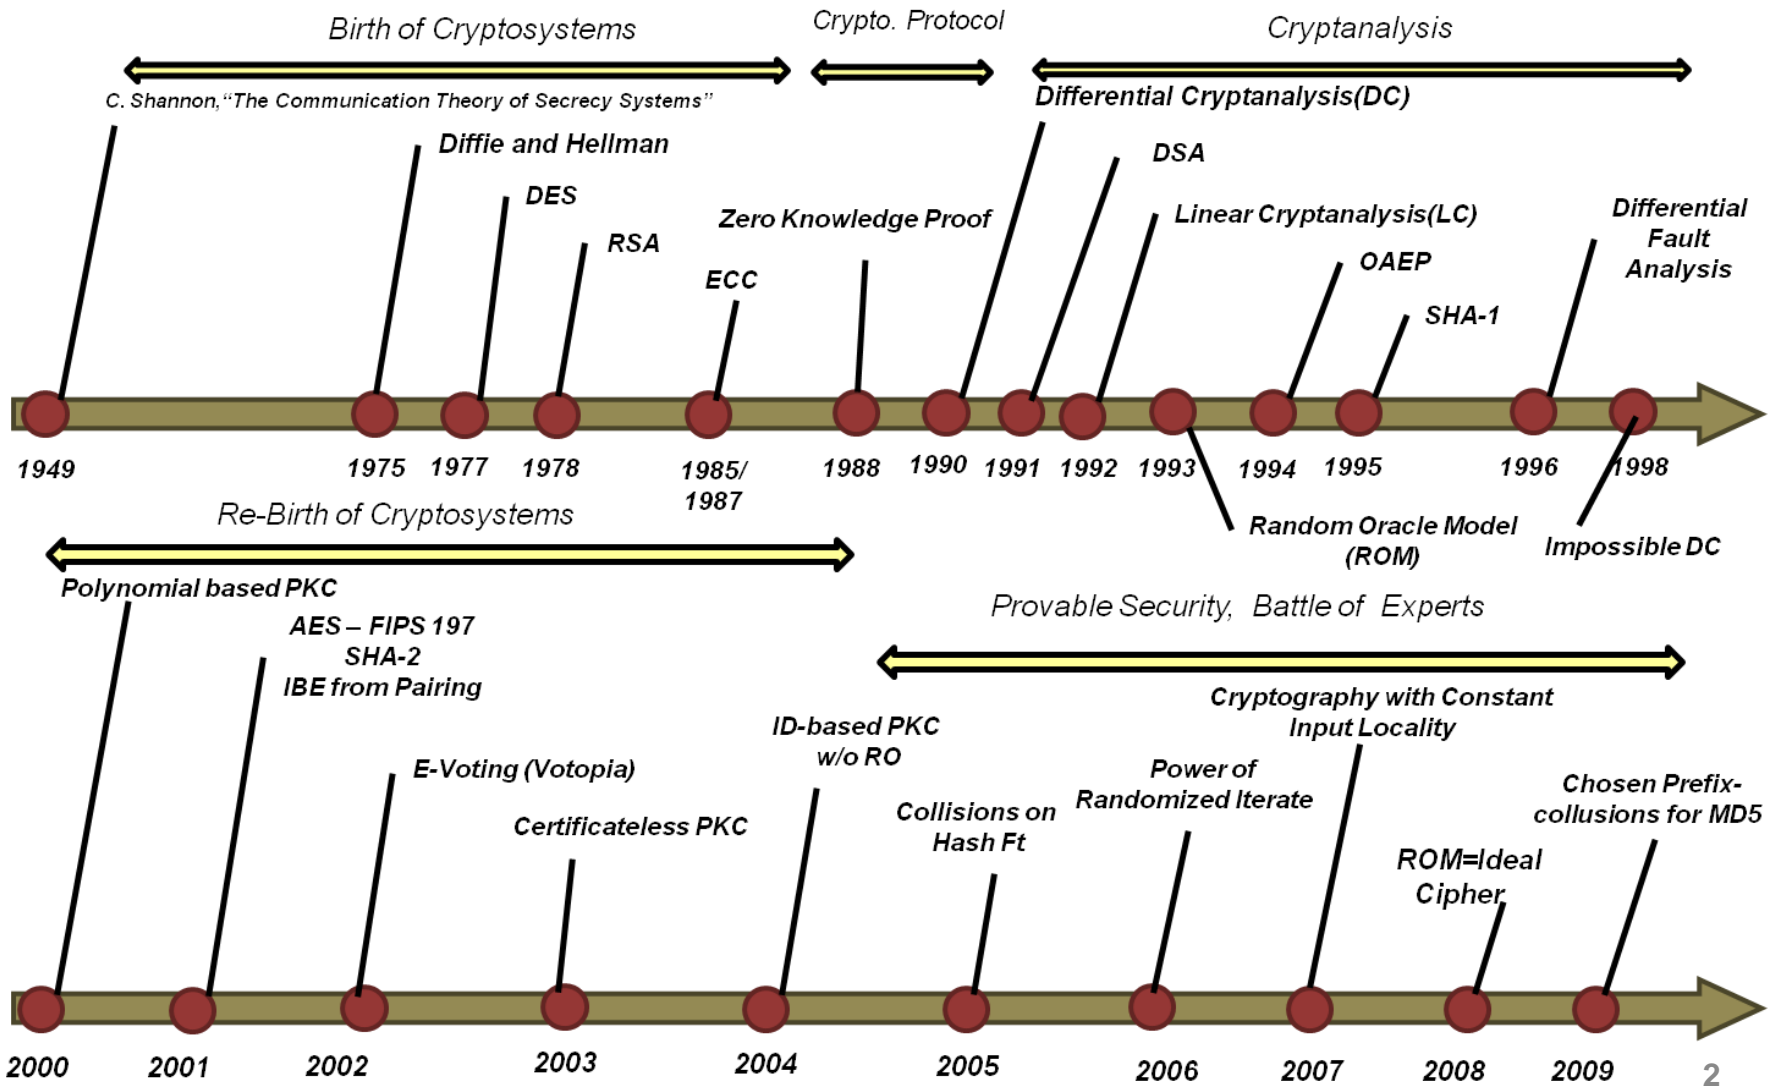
Birth of Cryptosystems

Crypto. Protocol

Cryptanalysis

C. Shannon,"The Communication Theory of Secrecy Systems"

Differential Cryptanalysis(DC)

Diffie and Hellman

DSA

DES

Zero Knowledge Proof

Linear Cryptanalysis(LC)

Differential Fault Analysis

RSA

OAEP

ECC

SHA-1

1949

1975

1977

1978

1985/ 1987

1988

1990

1991

1992

1993

1994

1995

1996

1998

Re-Birth of Cryptosystems

Random Oracle Model (ROM)

Impossible DC

Polynomial based PKC

Provable Security, Battle of Experts

AES – FIPS 197
SHA-2
IBE from Pairing

Cryptography with Constant Input Locality

ID-based PKC w/o RO

E-Voting (Votopia)

Power of Randomized Iterate

Chosen Prefix-collusions for MD5

Collisions on Hash Ft

Certificateless PKC

ROM=Ideal Cipher

2000

2001

2002

2003

2004

2005

2006

2007

2008

2009

2